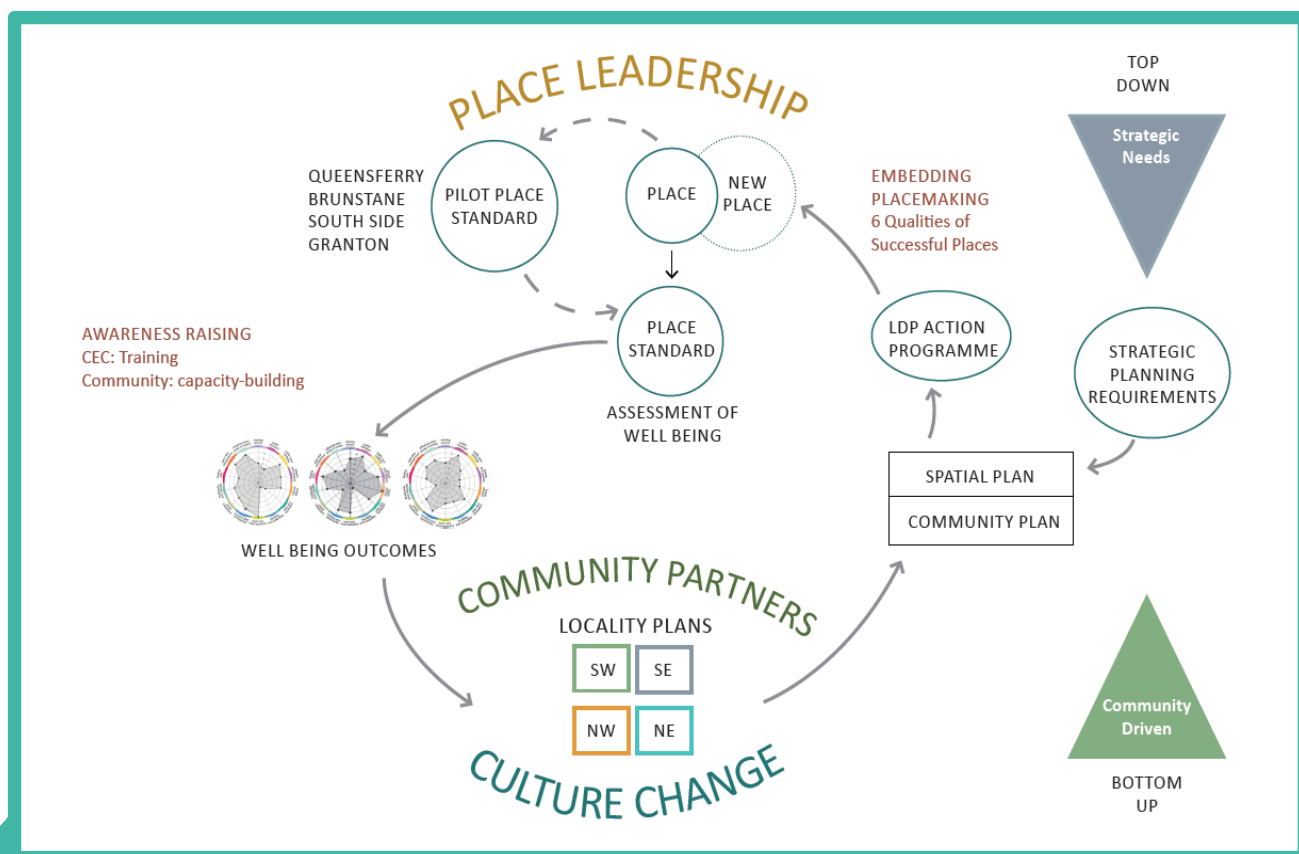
PLACE LEADERSHIP

TOP DOWN

Strategic Needs

QUEENSFERRY
BRUNSTANE
SOUTH SIDE
GRANTON

PILOT PLACE STANDARD

PLACE

NEW PLACE

EMBEDDING PLACEMAKING
6 Qualities of Successful Places

AWARENESS RAISING
CEC: Training
Community: capacity-building

PLACE STANDARD

ASSESSMENT OF WELL BEING

LDP ACTION PROGRAMME

STRATEGIC PLANNING REQUIREMENTS

| SPATIAL PLAN |
|---|
| COMMUNITY PLAN |

WELL BEING OUTCOMES

COMMUNITY PARTNERS

LOCALITY PLANS

SW SE
NW NE

CULTURE CHANGE

Community Driven

BOTTOM UP